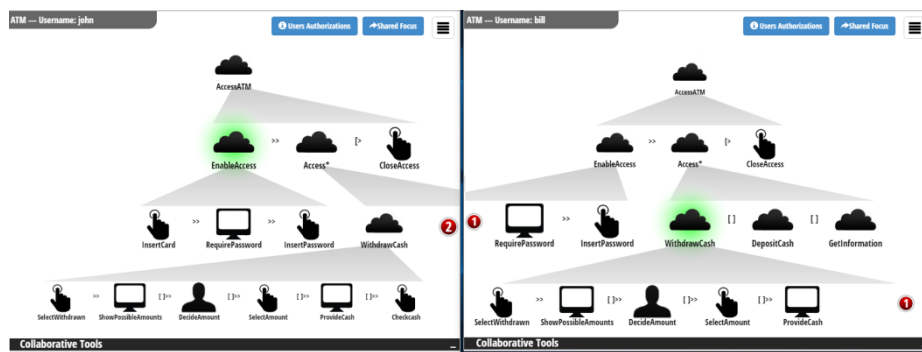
ATM — Username: john

Users Authorizations
Shared Focus

AccessATM

EnableAccess >> Access* [> CloseAccess

InsertCard >> RequirePassword >> InsertPassword WithdrawCash

2

SelectWithdrawn >> ShowPossibleAmounts []>> DecideAmount []>> SelectAmount []>> ProvideCash []>> Checkcash

Collaborative Tools

ATM — Username: bill

Users Authorizations
Shared Focus

AccessATM

EnableAccess >> Access* [> CloseAccess

1

RequirePassword >> InsertPassword WithdrawCash [] DepositCash [] GetInformation

SelectWithdrawn >> ShowPossibleAmounts []>> DecideAmount []>> SelectAmount []>> ProvideCash

1

Collaborative Tools